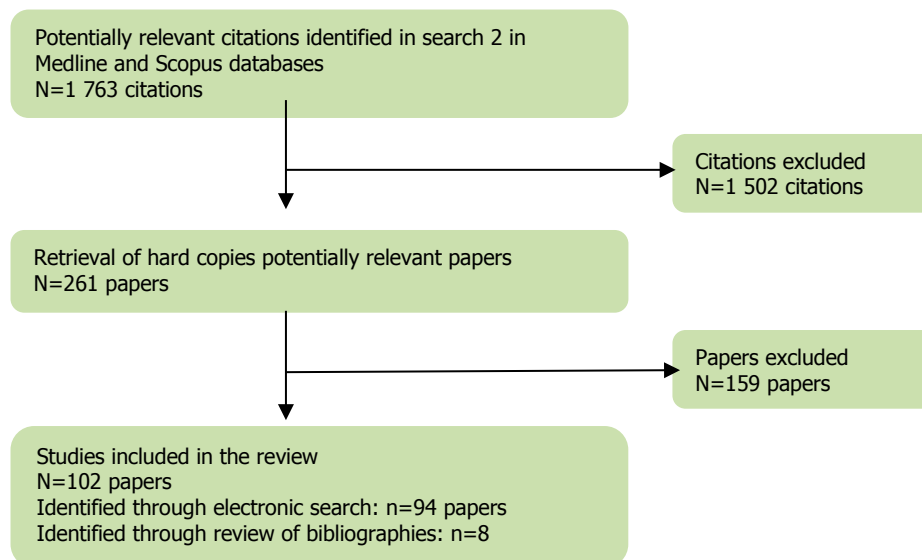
Potentially relevant citations identified in search 2 in Medline and Scopus databases
N=1 763 citations

Citations excluded
N=1 502 citations

Retrieval of hard copies potentially relevant papers
N=261 papers

Papers excluded
N=159 papers

Studies included in the review
N=102 papers
Identified through electronic search: n=94 papers
Identified through review of bibliographies: n=8